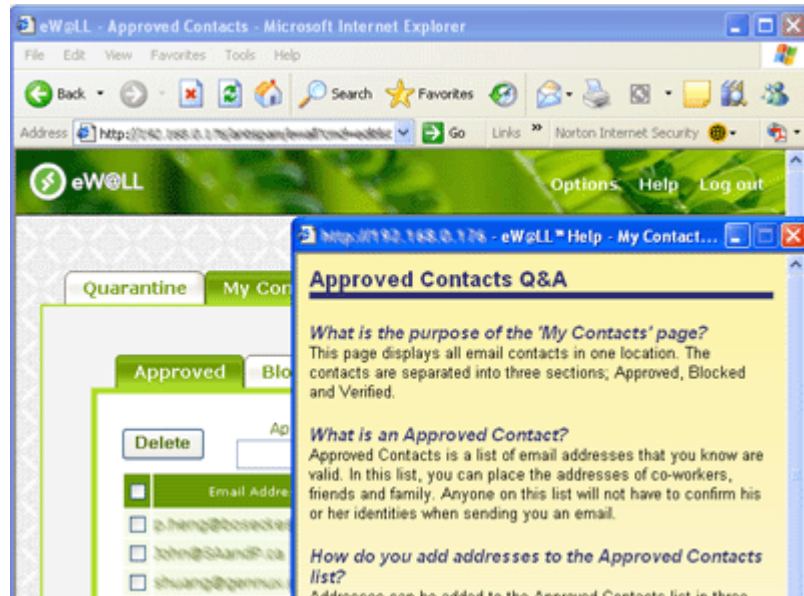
eW@LL - Approved Contacts - Microsoft Internet Explorer

File Edit View Favorites Tools Help

Back Search Favorites

Address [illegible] Go Links » Norton Internet Security

eW@LL

Options Help Log out

Quarantine My Con

Approved Blo

Delete

Ap

Email Addre

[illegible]

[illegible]

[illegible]

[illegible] - eW@LL™ Help - My Contact...

Approved Contacts Q&A

What is the purpose of the 'My Contacts' page?
This page displays all email contacts in one location. The contacts are separated into three sections; Approved, Blocked and Verified.

What is an Approved Contact?
Approved Contacts is a list of email addresses that you know are valid. In this list, you can place the addresses of co-workers, friends and family. Anyone on this list will not have to confirm his or her identities when sending you an email.

How do you add addresses to the Approved Contacts list?
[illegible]